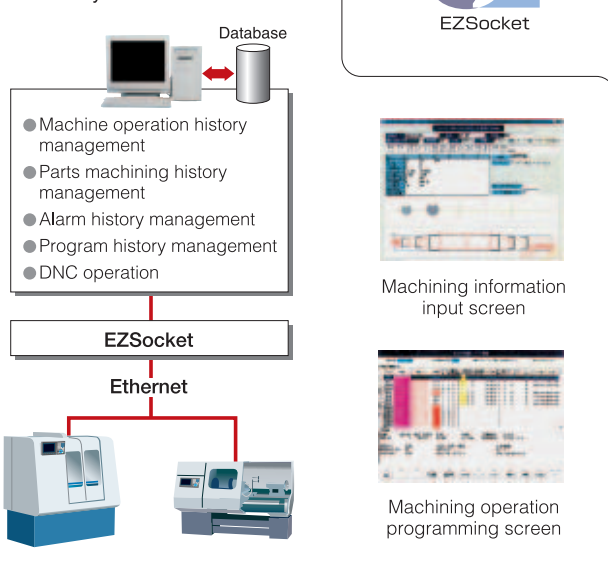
Database

Machine operation history management

Parts machining history management

Alarm history management

Program history management

DNC operation

EZSocket

Ethernet

EZSocket

Machining information input screen

Machining operation programming screen